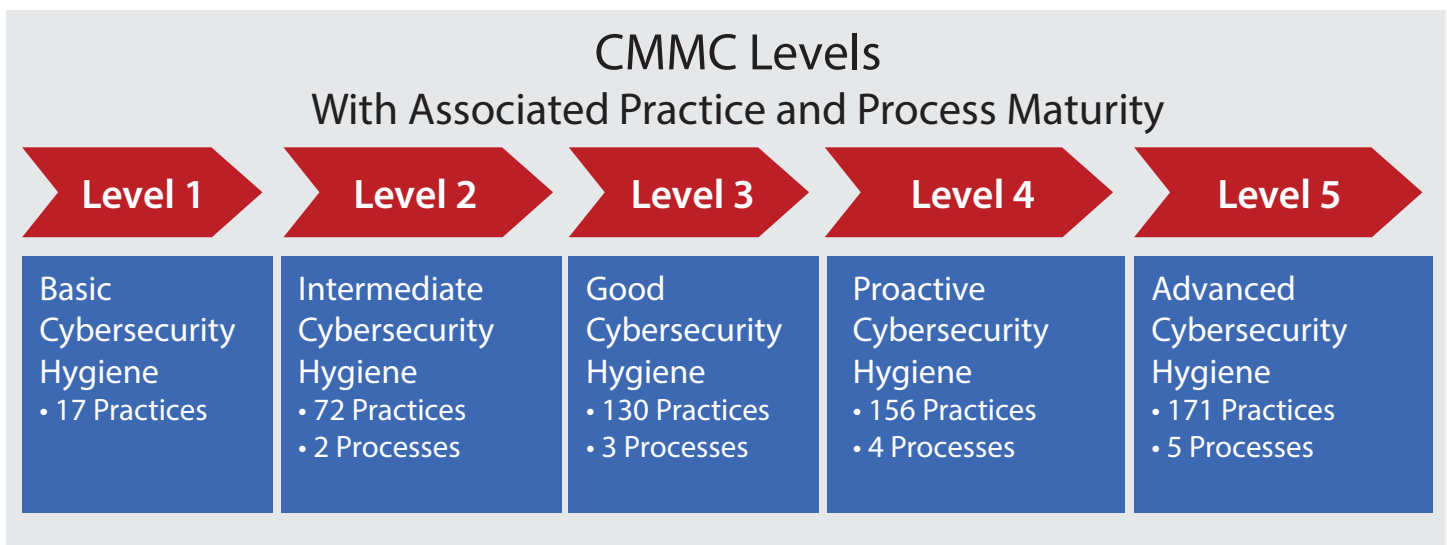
CMMC Levels
With Associated Practice and Process Maturity

Level 1

Basic Cybersecurity Hygiene
• 17 Practices

Level 2

Intermediate Cybersecurity Hygiene
• 72 Practices
• 2 Processes

Level 3

Good Cybersecurity Hygiene
• 130 Practices
• 3 Processes

Level 4

Proactive Cybersecurity Hygiene
• 156 Practices
• 4 Processes

Level 5

Advanced Cybersecurity Hygiene
• 171 Practices
• 5 Processes